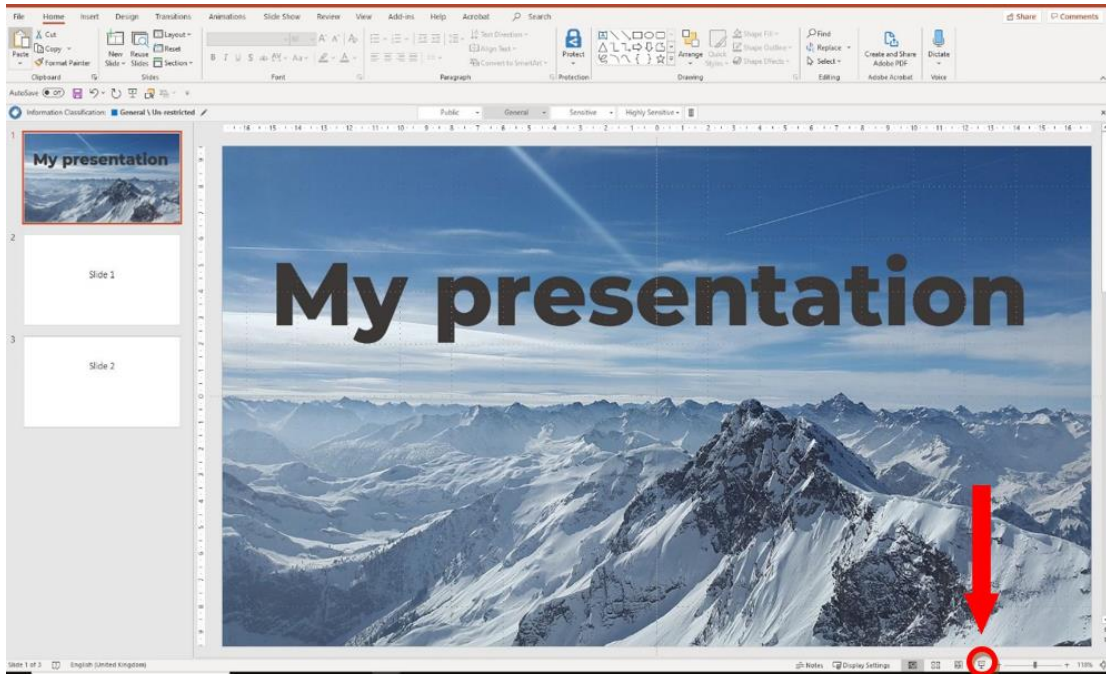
File Home Insert Design Transitions Animations Slide Show Review View Add-ins Help Acrobat Search

Share Comments

Cut Copy Format Painter Paste Clipboard

New Slide Reuse Slides Layout Reset Section Slides

Font

Text Direction Align Text Convert to SmartArt Paragraph

Protect Protection

Arrange Quick Styles Shape Fill Shape Outline Shape Effects Drawing

Find Replace Select Editing

Create and Share Adobe PDF Adobe Acrobat

Dictate Voice

AutoSave Off

Information Classification: General \ Un-restricted

Public General Sensitive Highly Sensitive

1

My presentation

2

Slide 1

3

Slide 2

My presentation

Slide 1 of 3 English (United Kingdom) Notes Display Settings 110%